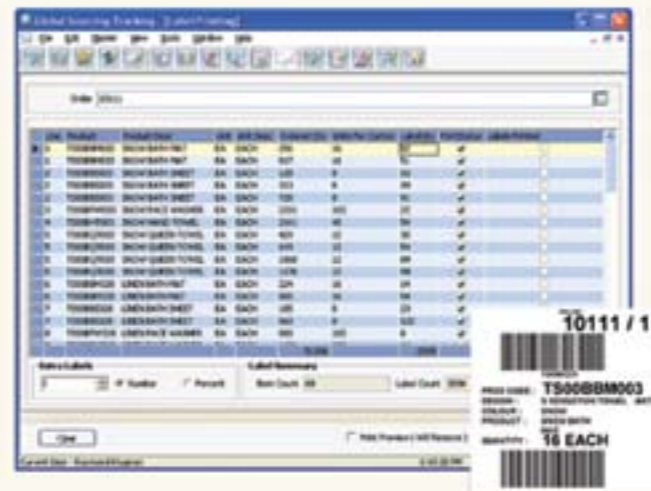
Global Sourcing Tracking - [Label Printing]

File Edit Master View Tools Window Help

Order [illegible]

| Line | Product | Product Desc | Unit | UOM | Ordered Qty | Units Per Carton | Labels | Print Status | Labels Printed |
|---|---|---|---|---|---|---|---|---|---|
| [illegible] | TS00BBM003 | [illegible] BATH MAT | EA | EACH | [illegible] | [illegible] | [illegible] | ✔ | |
| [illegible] | TS00BBM003 | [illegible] BATH MAT | EA | EACH | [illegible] | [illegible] | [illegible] | ✔ | |
| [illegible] | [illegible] | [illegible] BATH SHEET | EA | EACH | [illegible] | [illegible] | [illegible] | ✔ | |
| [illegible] | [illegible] | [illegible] BATH SHEET | EA | EACH | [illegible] | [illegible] | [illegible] | ✔ | |
| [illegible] | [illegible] | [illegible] BATH SHEET | EA | EACH | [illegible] | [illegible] | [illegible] | ✔ | |
| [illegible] | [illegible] | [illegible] FACE WASHER | EA | EACH | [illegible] | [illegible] | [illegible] | ✔ | |
| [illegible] | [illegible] | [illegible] HAND TOWEL | EA | EACH | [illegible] | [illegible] | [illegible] | ✔ | |
| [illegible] | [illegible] | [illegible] QUEEN TOWEL | EA | EACH | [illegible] | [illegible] | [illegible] | ✔ | |
| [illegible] | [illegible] | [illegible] QUEEN TOWEL | EA | EACH | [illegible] | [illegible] | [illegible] | ✔ | |
| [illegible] | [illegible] | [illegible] QUEEN TOWEL | EA | EACH | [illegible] | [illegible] | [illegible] | ✔ | |
| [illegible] | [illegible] | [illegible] QUEEN TOWEL | EA | EACH | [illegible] | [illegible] | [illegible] | ✔ | |
| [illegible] | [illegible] | LINEN BATH MAT | EA | EACH | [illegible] | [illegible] | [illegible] | ✔ | |
| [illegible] | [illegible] | LINEN BATH MAT | EA | EACH | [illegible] | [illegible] | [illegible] | ✔ | |
| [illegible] | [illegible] | LINEN BATH SHEET | EA | EACH | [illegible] | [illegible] | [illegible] | ✔ | |
| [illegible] | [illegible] | LINEN BATH SHEET | EA | EACH | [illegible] | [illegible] | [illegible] | ✔ | |
| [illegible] | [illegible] | LINEN FACE WASHER | EA | EACH | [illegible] | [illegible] | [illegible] | ✔ | |

Extra Labels
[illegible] Number Percent

Label Summary
Item Count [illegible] Label Count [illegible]

Close

Hide Preview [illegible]

Current User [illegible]

10111 / 1

PROD CODE : TS00BBM003
DESIGN : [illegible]
COLOUR : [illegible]
PRODUCT : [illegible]
QUANTITY : 16 EACH